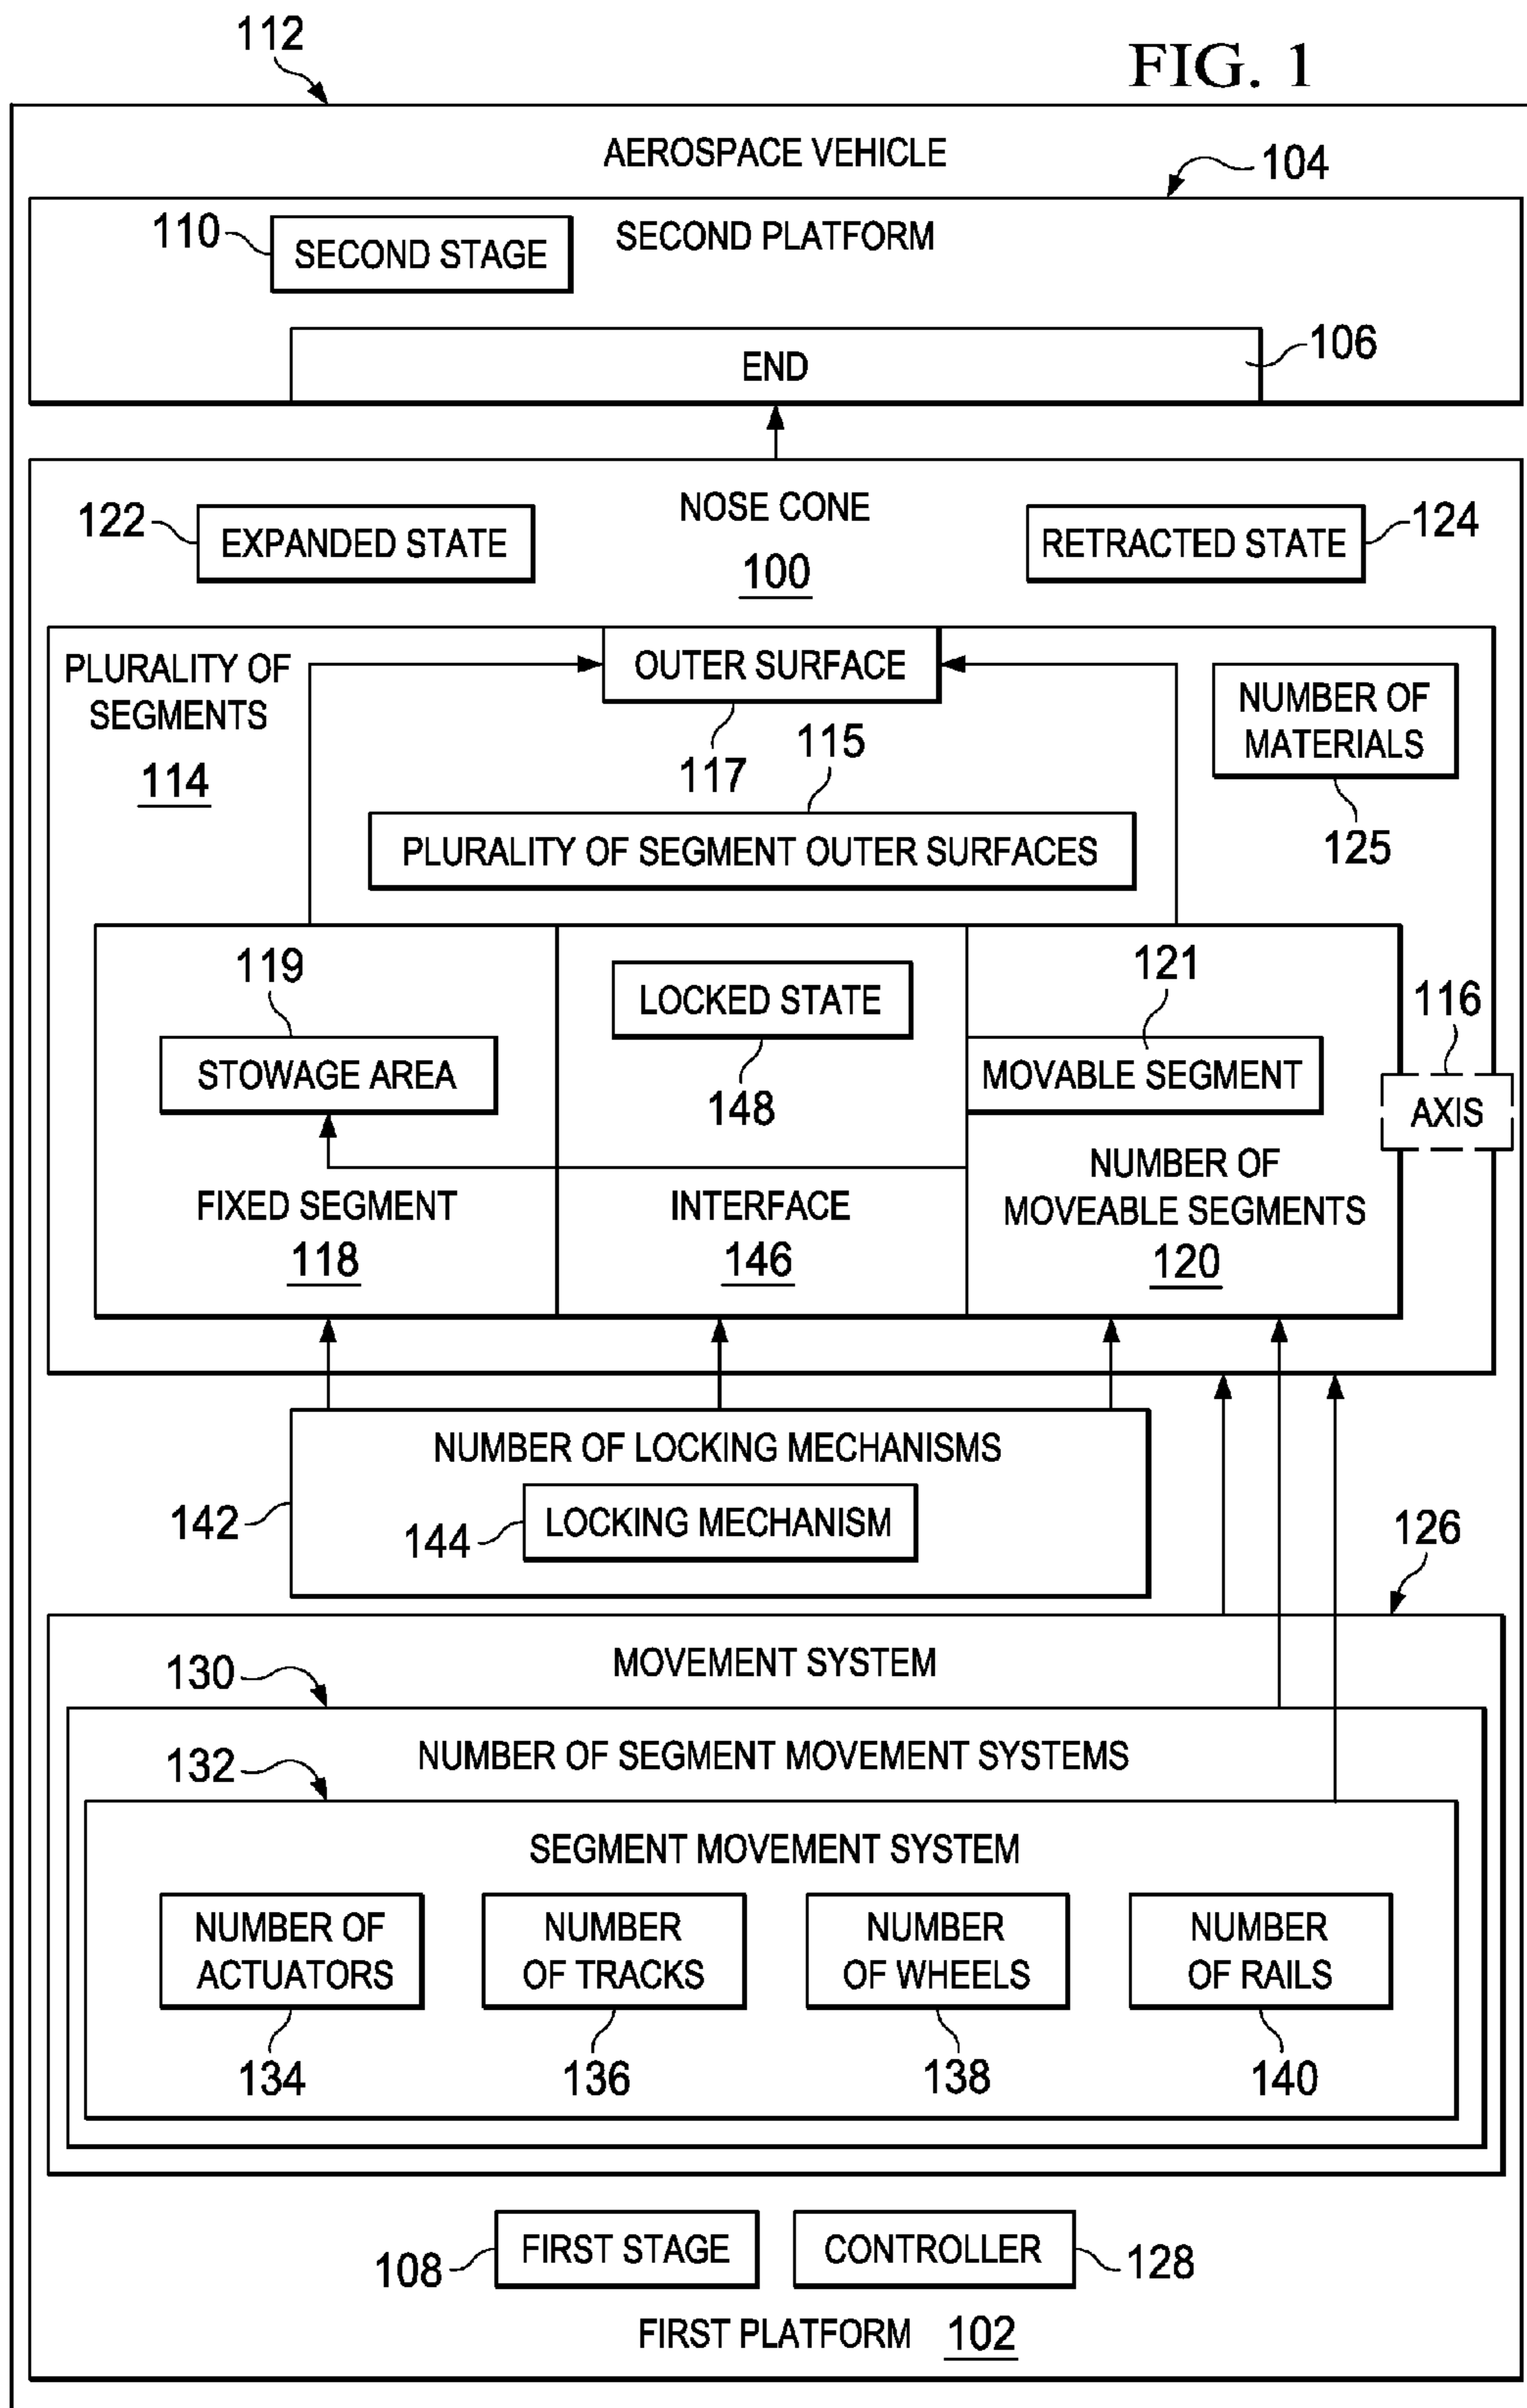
112

FIG. 1

AEROSPACE VEHICLE

104

110

SECOND STAGE

SECOND PLATFORM

END

106

122

EXPANDED STATE

NOSE CONE

100

RETRACTED STATE

124

PLURALITY OF SEGMENTS

114

OUTER SURFACE

117

115

NUMBER OF MATERIALS

125

PLURALITY OF SEGMENT OUTER SURFACES

119

STOWAGE AREA

LOCKED STATE

148

121

MOVABLE SEGMENT

116

AXIS

FIXED SEGMENT

118

INTERFACE

146

NUMBER OF MOVEABLE SEGMENTS

120

NUMBER OF LOCKING MECHANISMS

142

144

LOCKING MECHANISM

126

MOVEMENT SYSTEM

130

NUMBER OF SEGMENT MOVEMENT SYSTEMS

132

SEGMENT MOVEMENT SYSTEM

NUMBER OF ACTUATORS

134

NUMBER OF TRACKS

136

NUMBER OF WHEELS

138

NUMBER OF RAILS

140

108

FIRST STAGE

CONTROLLER

128

FIRST PLATFORM 102